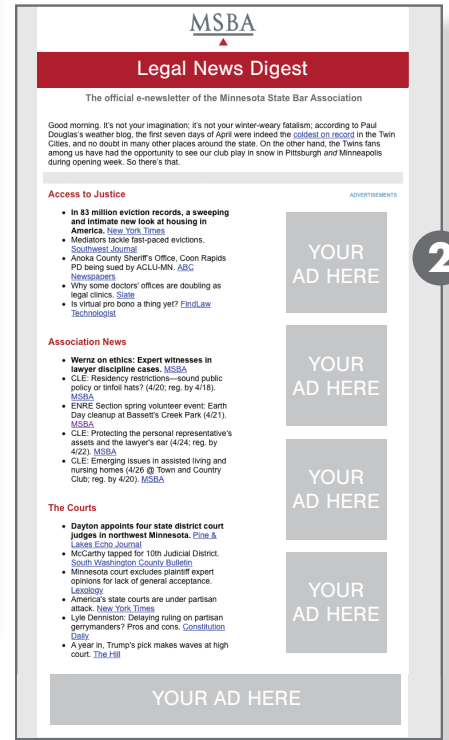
MSBA

Legal News Digest

The official e-newsletter of the Minnesota State Bar Association

Good morning. It's not your imagination; it's not your winter-weary fatalism; according to Paul Douglas's weather blog, the first seven days of April were indeed the coldest on record in the Twin Cities, and no doubt in many other places around the state. On the other hand, the Twins fans among us have had the opportunity to see our club play in snow in Pittsburgh and Minneapolis during opening week. So there's that.

Access to Justice

ADVERTISEMENTS

- In 83 million eviction records, a sweeping and intimate new look at housing in America. New York Times
- Mediators tackle fast-paced evictions. Southwest Journal
- Anoka County Sheriff's Office, Coon Rapids PD being sued by ACLU-MN. ABC Newspapers
- Why some doctors' offices are doubling as legal clinics. State
- Is virtual pro bono a thing yet? FindLaw Technologist

YOUR AD HERE

2

Association News

- Wernz on ethics: Expert witnesses in lawyer discipline cases. MSBA
- CLE: Residency restrictions—sound public policy or tinfoil hats? (4/20; reg. by 4/18). MSBA
- ENRE Section spring volunteer event: Earth Day cleanup at Bassett's Creek Park (4/21). MSBA
- CLE: Protecting the personal representative's assets and the lawyer's ear (4/24; reg. by 4/22). MSBA
- CLE: Emerging issues in assisted living and nursing homes (4/26 @ Town and Country Club; reg. by 4/20). MSBA

YOUR AD HERE

YOUR AD HERE

The Courts

- Dayton appoints four state district court judges in northwest Minnesota. Pine & Lakes Echo Journal
- McCarthy tapped for 10th Judicial District. South Washington County Bulletin
- Minnesota court excludes plaintiff expert opinions for lack of general acceptance. Lexology
- America's state courts are under partisan attack. New York Times
- Lyle Denniston: Delaying ruling on partisan gerrymanders? Pros and cons. Constitution Daily
- A year in, Trump's pick makes waves at high court. The Hill

YOUR AD HERE

YOUR AD HERE